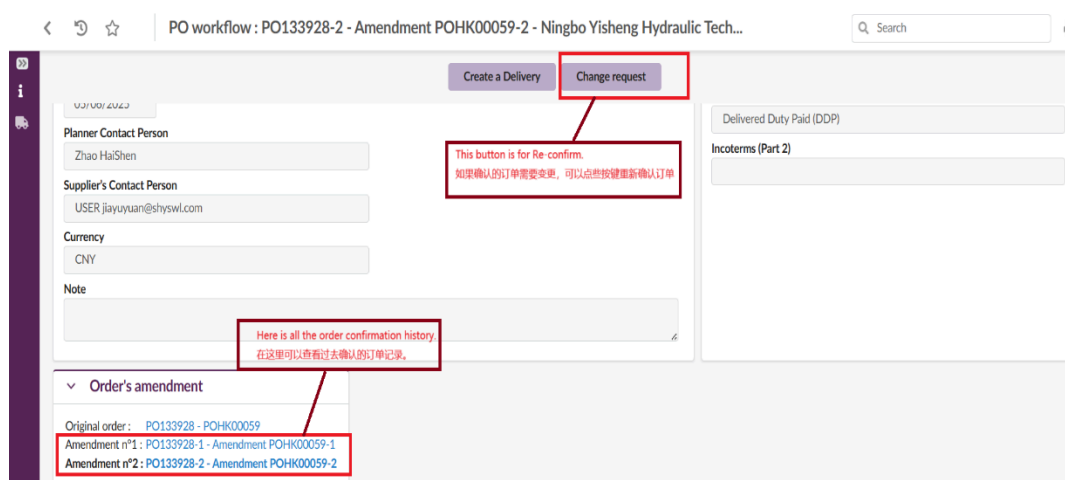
PO workflow : PO133928-2 - Amendment POHK00059-2 - Ningbo Yisheng Hydraulic Tech...

Search

Create a Delivery

Change request

05/06/2025

Planner Contact Person

Zhao HaiShen

Supplier's Contact Person

USER jiayuyuan@shyswl.com

Currency

CNY

Note

This button is for Re-confirm.
如果确认的订单需要变更，可以点些按键重新确认订单

Delivered Duty Paid (DDP)

Incoterms (Part 2)

Here is all the order confirmation history.
在这里可以查看过去确认的订单记录。

Order's amendment

Original order : PO133928 - POHK00059

Amendment n°1 : PO133928-1 - Amendment POHK00059-1

Amendment n°2 : PO133928-2 - Amendment POHK00059-2